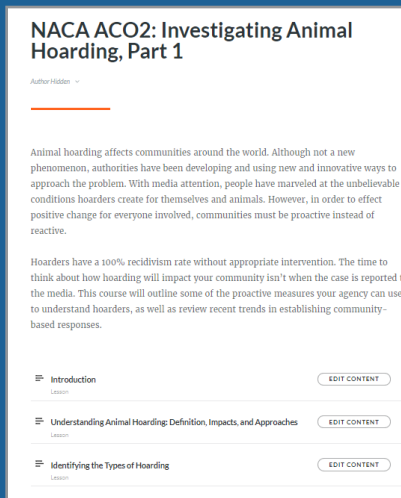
NACA ACO2: Investigating Animal Hoarding, Part 1

Author Hidden

Animal hoarding affects communities around the world. Although not a new phenomenon, authorities have been developing and using new and innovative ways to approach the problem. With media attention, people have marveled at the unbelievable conditions hoarders create for themselves and animals. However, in order to effect positive change for everyone involved, communities must be proactive instead of reactive.

Hoarders have a 100% recidivism rate without appropriate intervention. The time to think about how hoarding will impact your community isn't when the case is reported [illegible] the media. This course will outline some of the proactive measures your agency can use to understand hoarders, as well as review recent trends in establishing community-based responses.

Introduction
Lesson
EDIT CONTENT

Understanding Animal Hoarding: Definition, Impacts, and Approaches
Lesson
EDIT CONTENT

Identifying the Types of Hoarding
Lesson
EDIT CONTENT